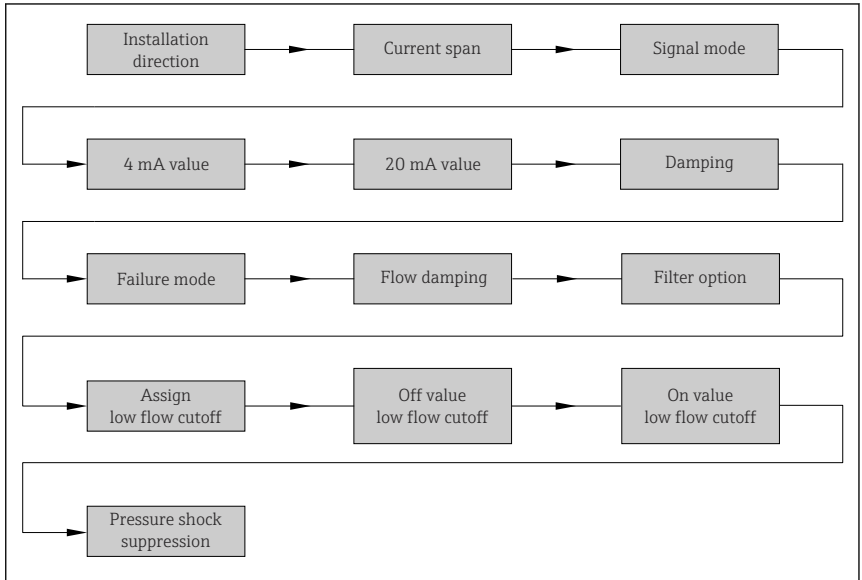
Installation direction

Current span

Signal mode

4 mA value

20 mA value

Damping

Failure mode

Flow damping

Filter option

Assign low flow cutoff

Off value low flow cutoff

On value low flow cutoff

Pressure shock suppression